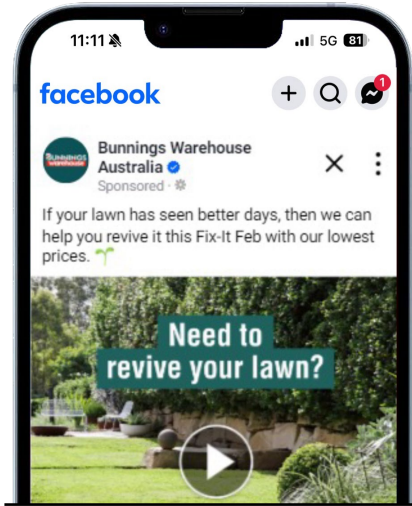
11:11

5G 81

facebook

1

BUNNINGS warehouse

Bunnings Warehouse Australia

Sponsored

If your lawn has seen better days, then we can help you revive it this Fix-It Feb with our lowest prices. 🌱

Need to revive your lawn?